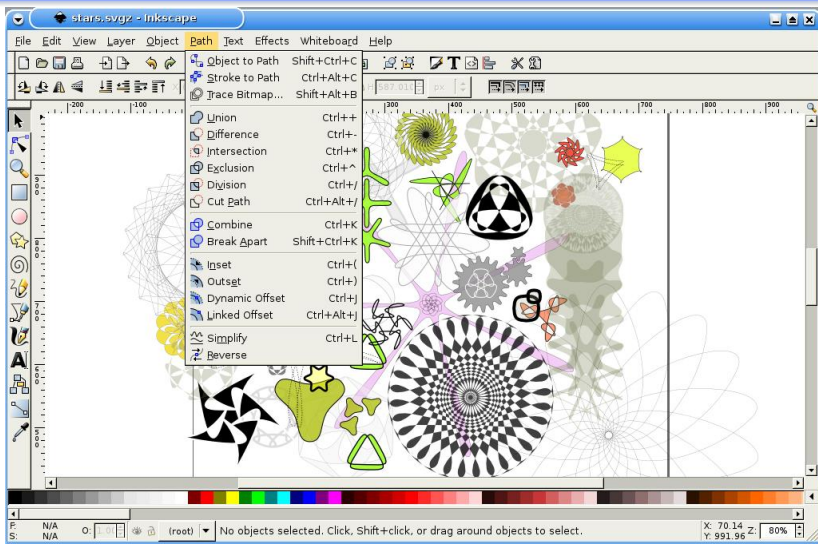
stars.svgz - Inkscape

File Edit View Layer Object Path Text Effects Whiteboard Help

Object to Path Shift+Ctrl+C
Stroke to Path Ctrl+Alt+C
Trace Bitmap... Shift+Alt+B

Union Ctrl++
Difference Ctrl+-
Intersection Ctrl+*
Exclusion Ctrl+^
Division Ctrl+/
Cut Path Ctrl+Alt+/

Combine Ctrl+K
Break Apart Shift+Ctrl+K

Inset Ctrl+(
Outset Ctrl+)
Dynamic Offset Ctrl+J
Linked Offset Ctrl+Alt+J

Simplify Ctrl+L
Reverse

587.016 px

-200 -100 300 400 500 600 700 800 900

F: N/A
S: N/A
O: 1.0
(root)
No objects selected. Click, Shift+click, or drag around objects to select.
X: 70.14
Y: 991.96
Z: 80%